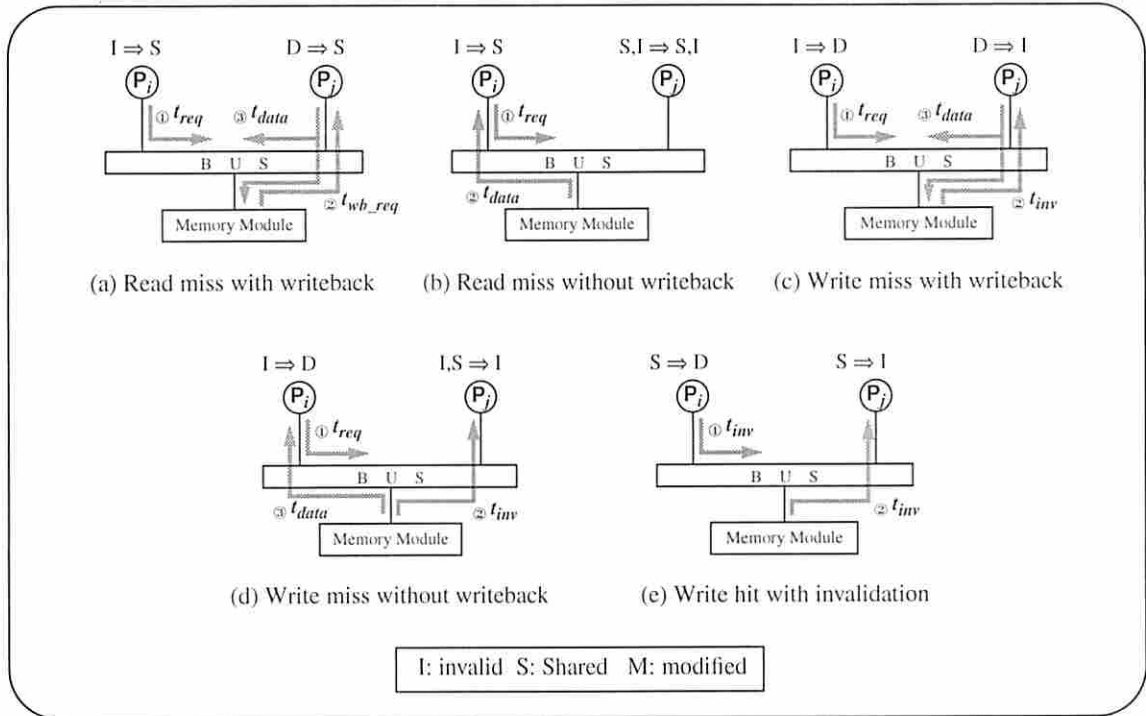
I ⇒ S D ⇒ S
$P_i$ $P_j$
① $t_{req}$ ③ $t_{data}$
B U S
② $t_{wb\_req}$
Memory Module

(a) Read miss with writeback

I ⇒ S S,I ⇒ S,I
$P_i$ $P_j$
① $t_{req}$
B U S
② $t_{data}$
Memory Module

(b) Read miss without writeback

I ⇒ D D ⇒ I
$P_i$ $P_j$
① $t_{req}$ ③ $t_{data}$
B U S
② $t_{inv}$
Memory Module

(c) Write miss with writeback

I ⇒ D I,S ⇒ I
$P_i$ $P_j$
① $t_{req}$
B U S
③ $t_{data}$ ② $t_{inv}$
Memory Module

(d) Write miss without writeback

S ⇒ D S ⇒ I
$P_i$ $P_j$
① $t_{inv}$
B U S
② $t_{inv}$
Memory Module

(e) Write hit with invalidation

I: invalid S: Shared M: modified